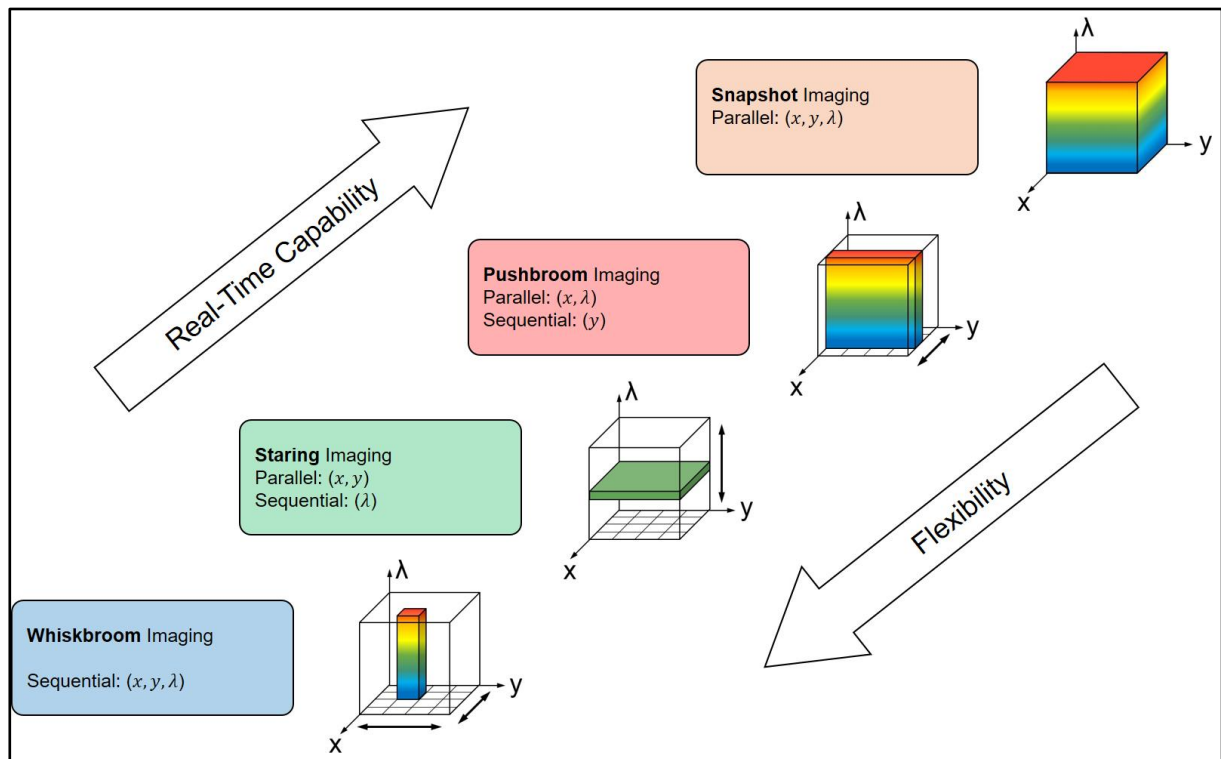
Real-Time Capability

Snapshot Imaging
Parallel: $(x, y, \lambda)$

λ
y
x

Pushbroom Imaging
Parallel: $(x, \lambda)$
Sequential: $(y)$

λ
y
x

Staring Imaging
Parallel: $(x, y)$
Sequential: $(\lambda)$

λ
y
x

Flexibility

Whiskbroom Imaging

Sequential: $(x, y, \lambda)$

λ
y
x